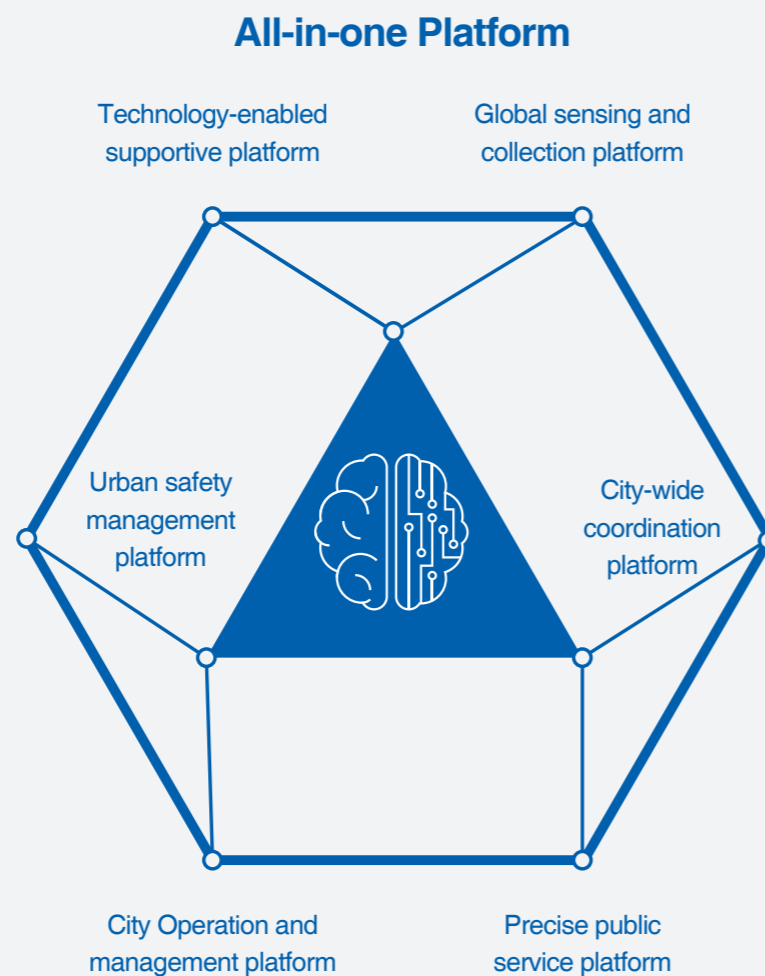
All-in-one Platform

Technology-enabled supportive platform

Global sensing and collection platform

Urban safety management platform

City-wide coordination platform

City Operation and management platform

Precise public service platform